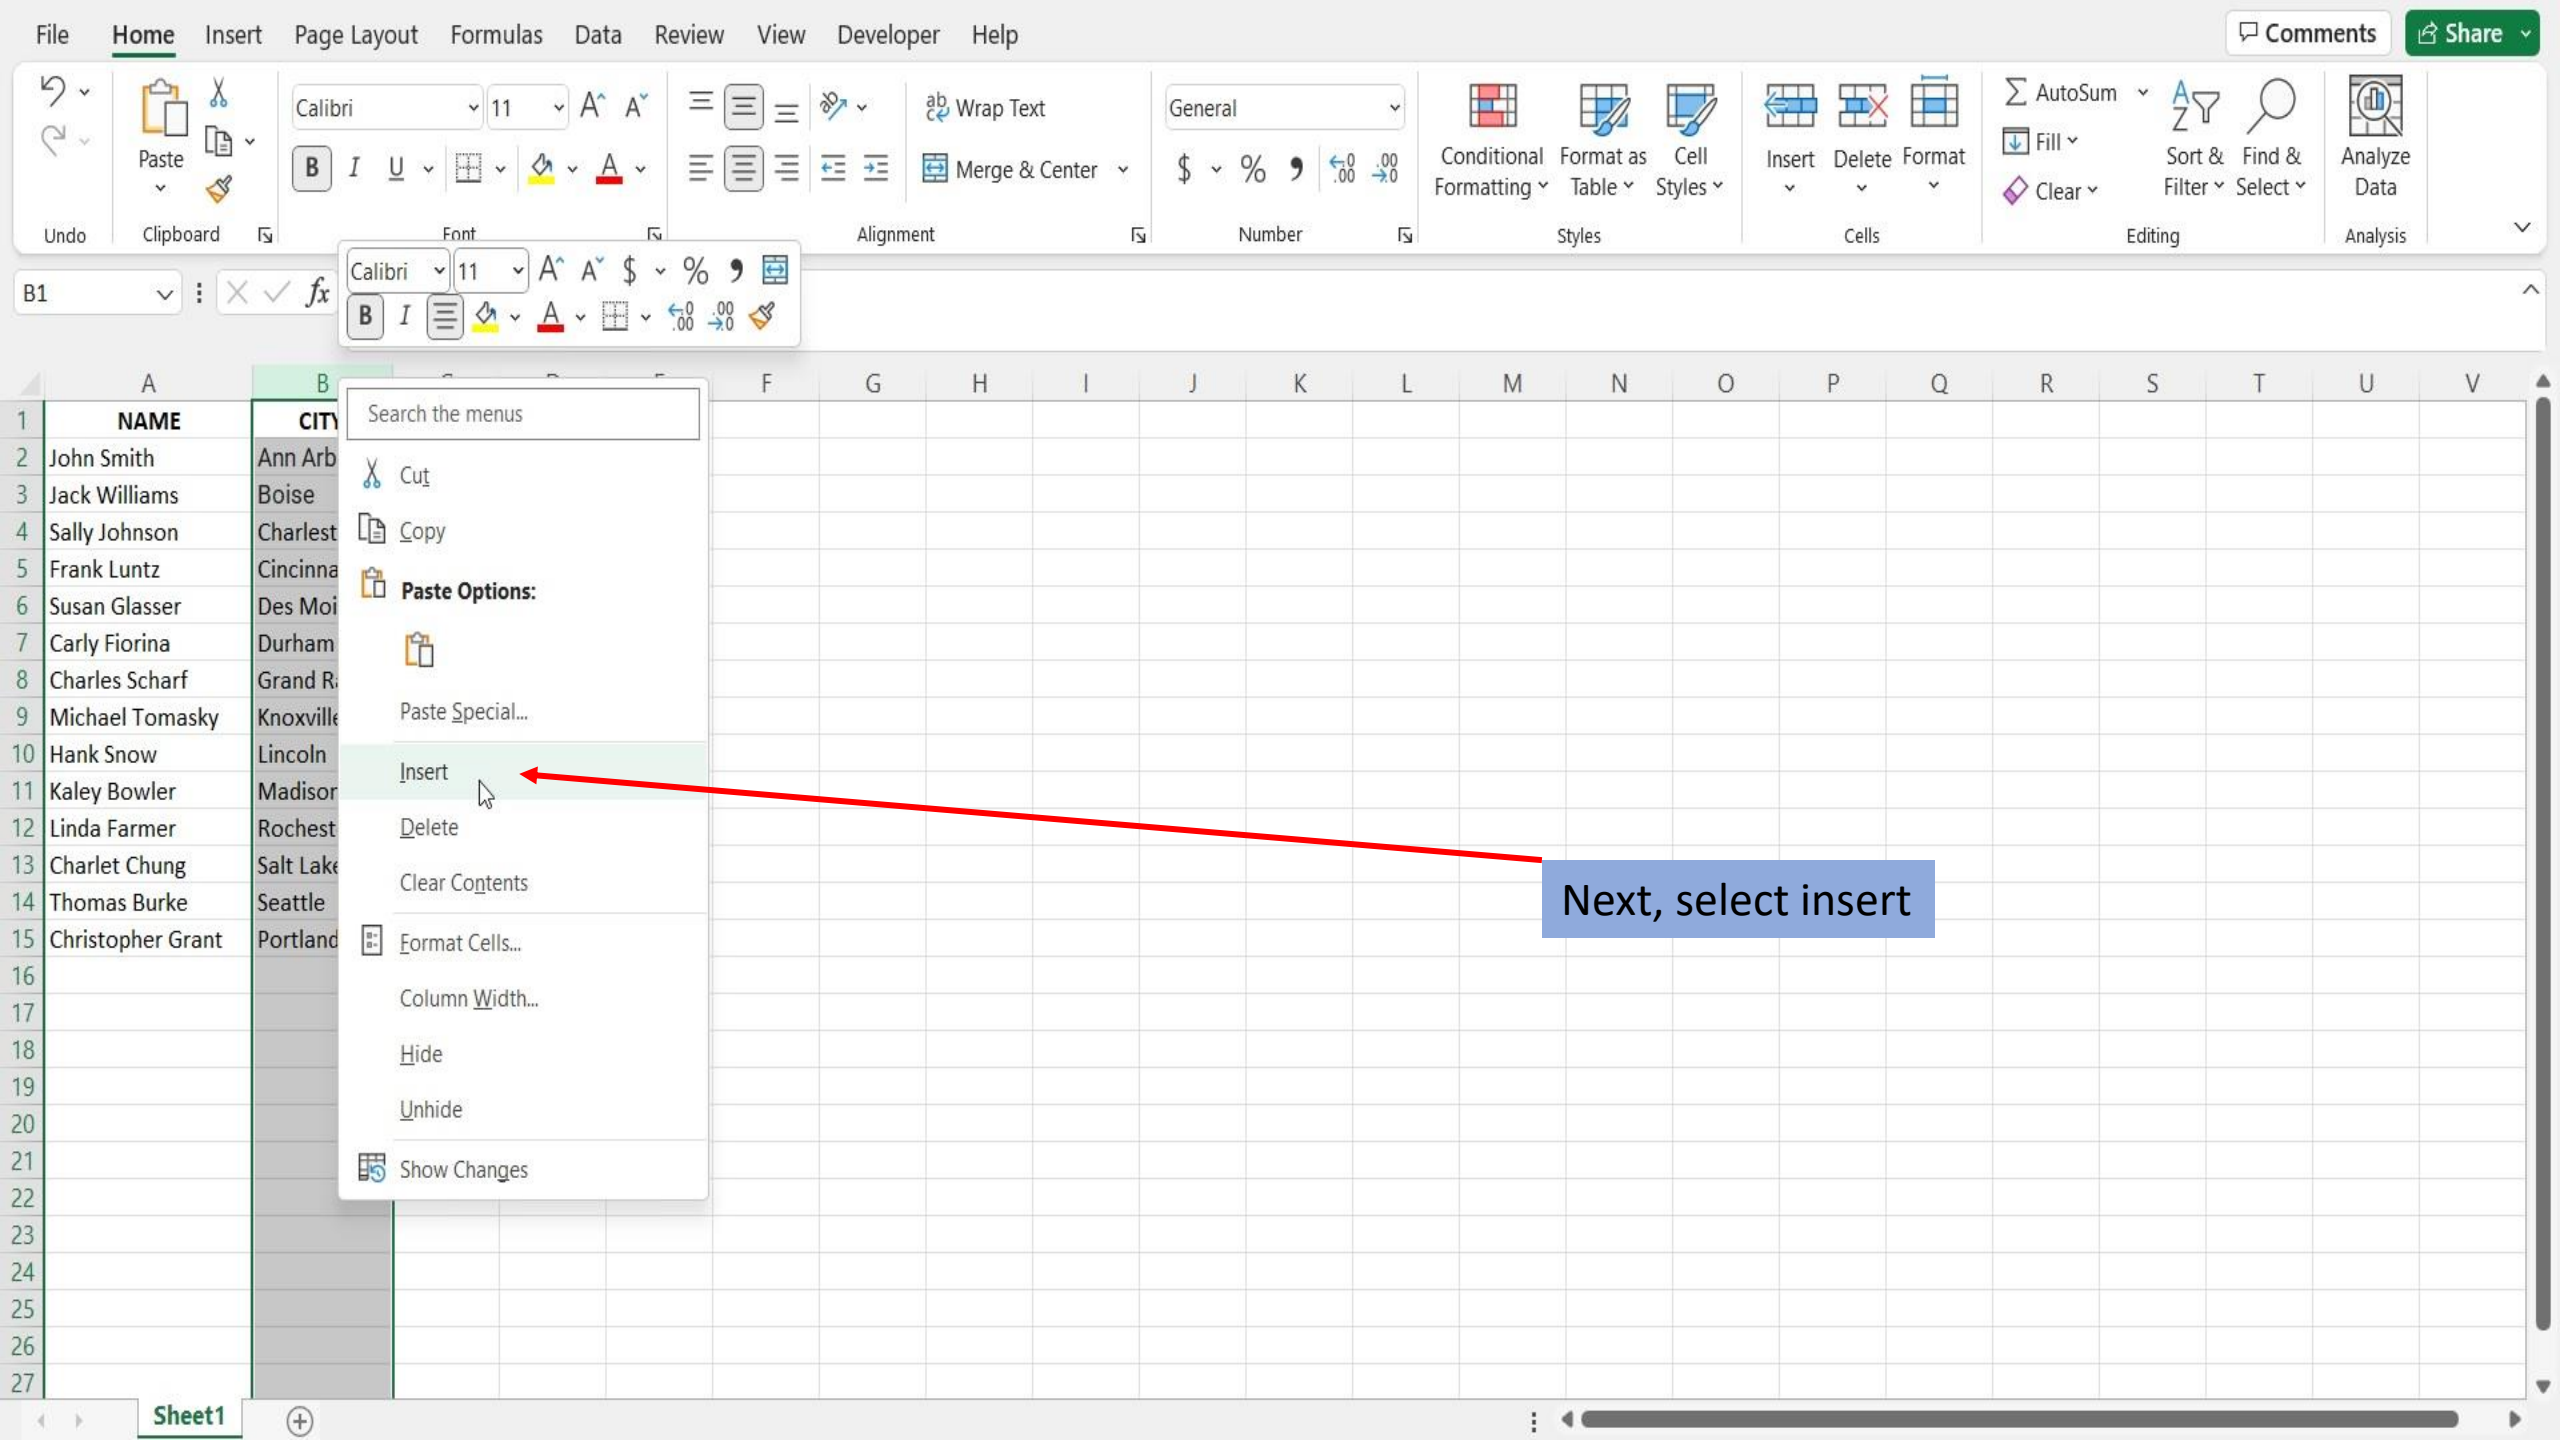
File Home Insert Page Layout Formulas Data Review View Developer Help

Comments Share

Undo

Paste

Clipboard

Calibri 11 $A^{\wedge}$ $A^{\vee}$

B I U

Font

Wrap Text

Merge & Center

Alignment

General

$ % 9

Number

Conditional Formatting

Format as Table

Cell Styles

Styles

Insert Delete Format

Cells

AutoSum

Fill

Clear

Sort & Filter

Find & Select

Editing

Analyze Data

Analysis

B1

Calibri 11

| | A | B |
|---|---|---|
| 1 | NAME | CITY |
| 2 | John Smith | Ann Arb |
| 3 | Jack Williams | Boise |
| 4 | Sally Johnson | Charlest |
| 5 | Frank Luntz | Cincinna |
| 6 | Susan Glasser | Des Moi |
| 7 | Carly Fiorina | Durham |
| 8 | Charles Scharf | Grand R |
| 9 | Michael Tomasky | Knoxville |
| 10 | Hank Snow | Lincoln |
| 11 | Kaley Bowler | Madison |
| 12 | Linda Farmer | Rochest |
| 13 | Charlet Chung | Salt Lake |
| 14 | Thomas Burke | Seattle |
| 15 | Christopher Grant | Portland |

16 17 18 19 20 21 22 23 24 25 26 27

F G H I J K L M N O P Q R S T U V

Search the menus

Cut

Copy

Paste Options:

Paste Special...

Insert

Delete

Clear Contents

Format Cells...

Column Width...

Hide

Unhide

Show Changes

Next, select insert

Sheet1